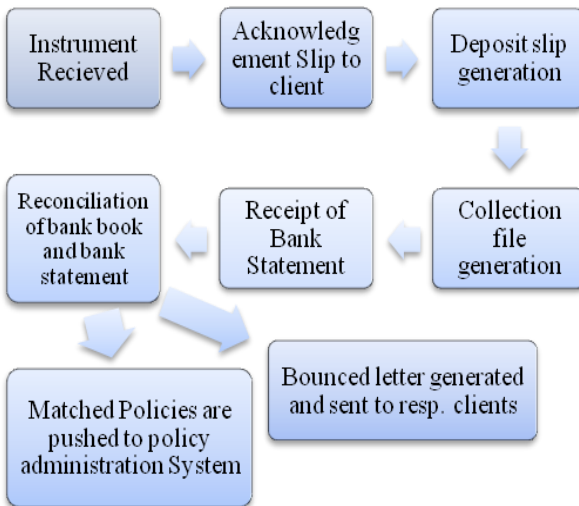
Instrument Recieved

Acknowledgement Slip to client

Deposit slip generation

Collection file generation

Receipt of Bank Statement

Reconciliation of bank book and bank statement

Matched Policies are pushed to policy administration System

Bounced letter generated and sent to resp. clients